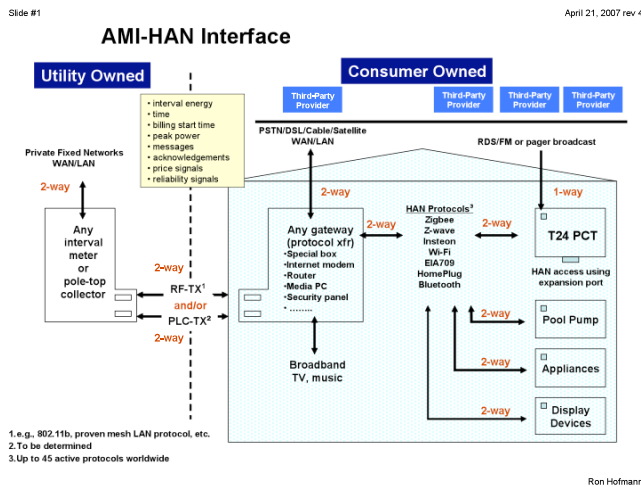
Slide #1

April 21, 2007 rev 4

AMI-HAN Interface

Utility Owned

Consumer Owned

Third-Party Provider

Third-Party Provider

Third-Party Provider

Third-Party Provider

• interval energy
• time
• billing start time
• peak power
• messages
• acknowledgements
• price signals
• reliability signals

Private Fixed Networks WAN/LAN

PSTN/DSL/Cable/Satellite WAN/LAN

RDS/FM or pager broadcast

2-way

2-way

1-way

Any interval meter or pole-top collector

Any gateway (protocol xfr)
•Special box
•Internet modem
•Router
•Media PC
•Security panel
• ........

2-way

HAN Protocols$^3$
Zigbee
Z-wave
Insteon
Wi-Fi
EIA709
HomePlug
Bluetooth

2-way

T24 PCT

HAN access using expansion port

2-way

RF-TX$^1$

and/or

PLC-TX$^2$

2-way

2-way

Pool Pump

2-way

Appliances

Broadband TV, music

2-way

Display Devices

1.e.g., 802.11b, proven mesh LAN protocol, etc.
2.To be determined
3.Up to 45 active protocols worldwide

Ron Hofmann